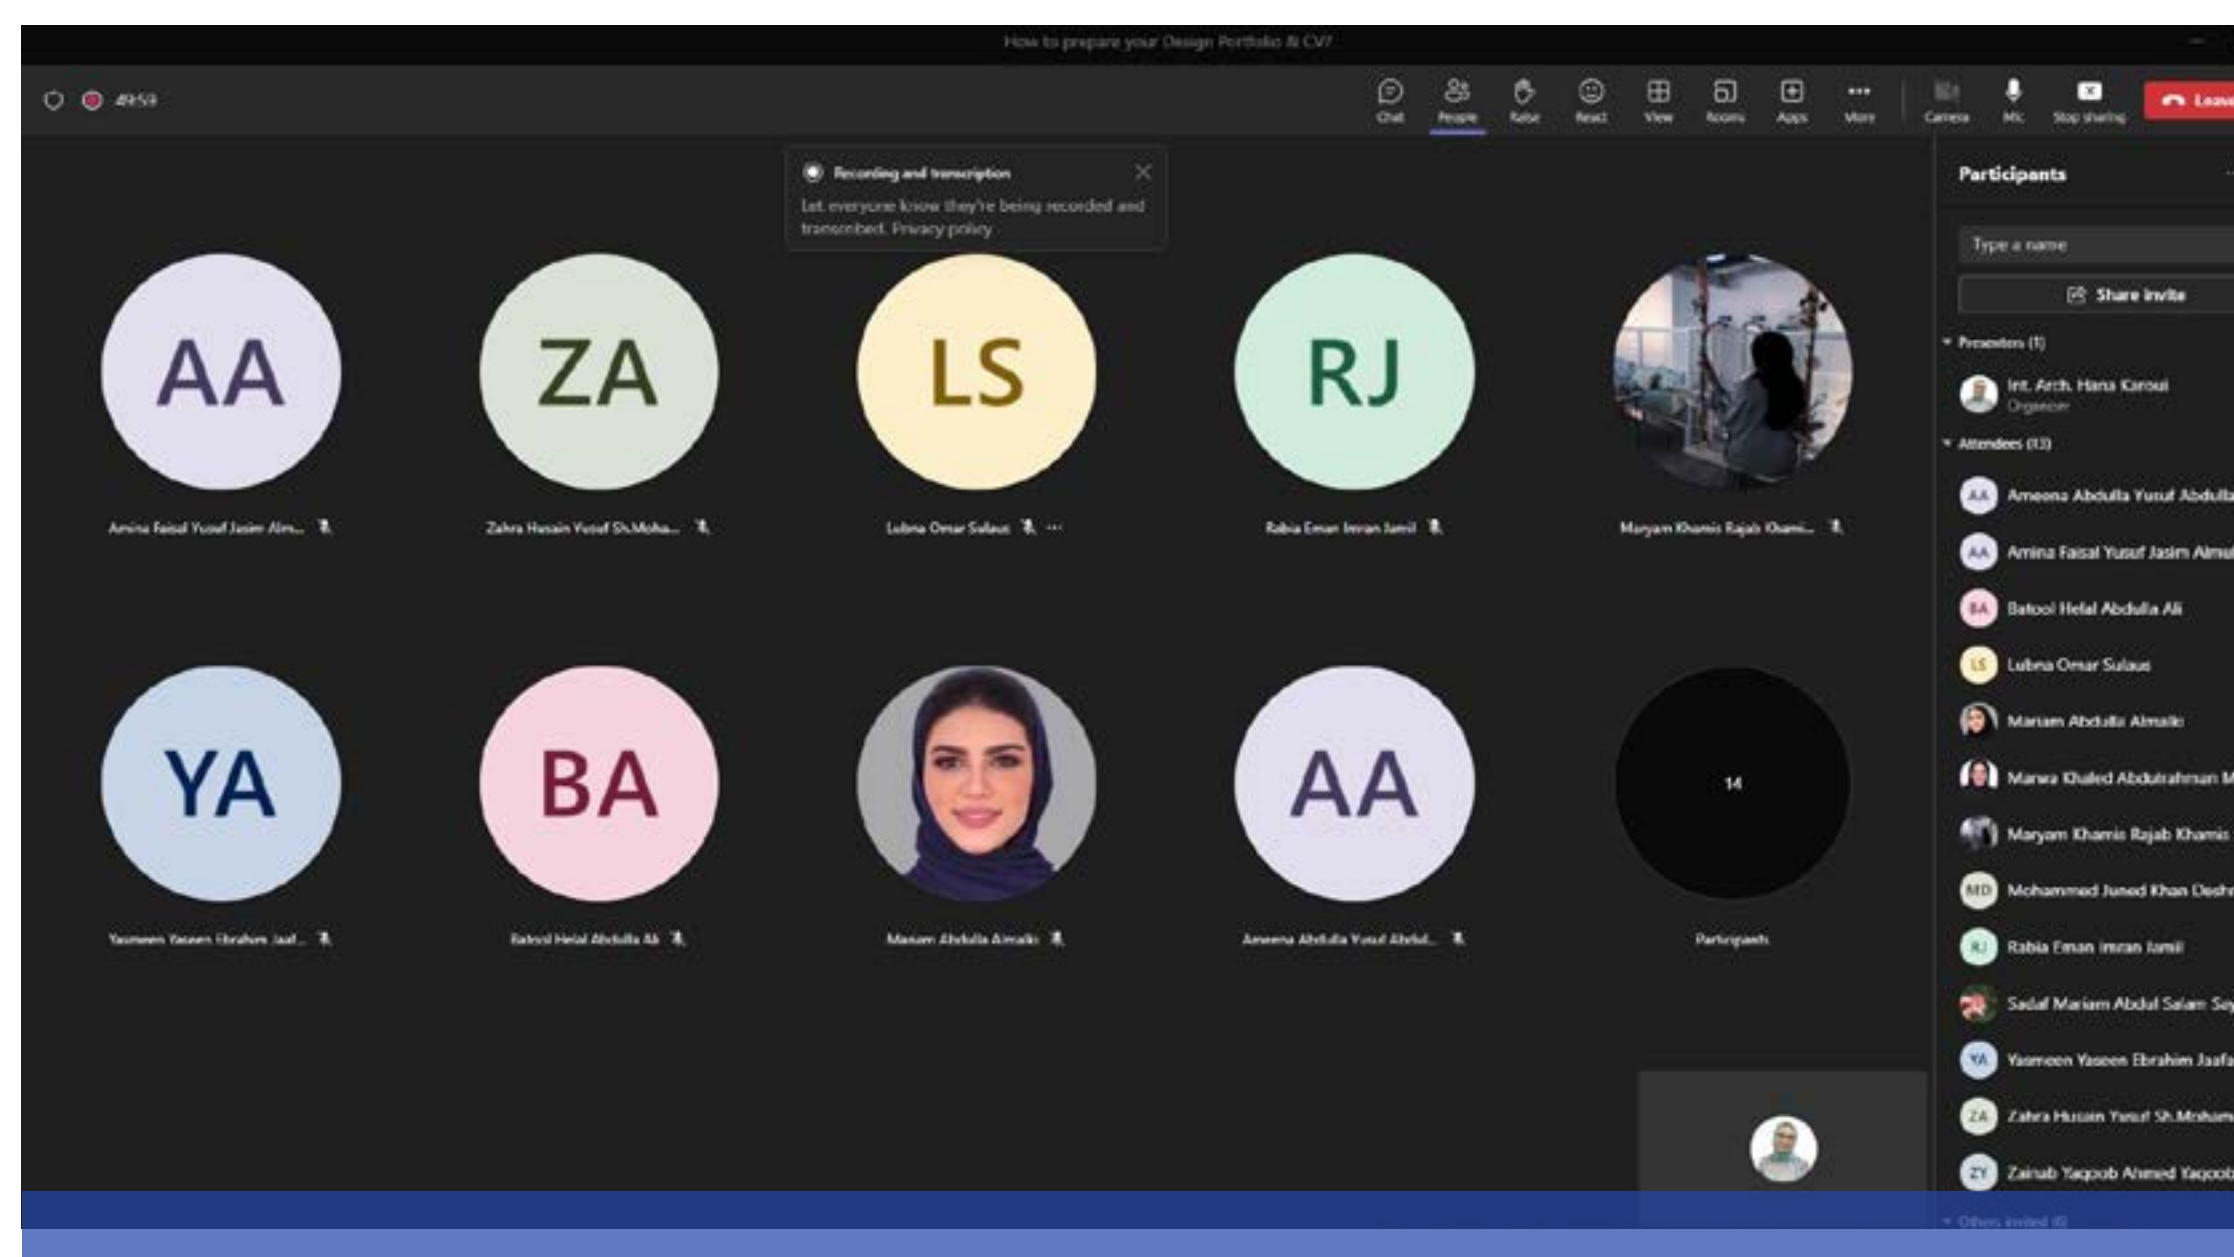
How to prepare your Design Portfolio & CV?

49:59

Chat People Raise React View Rooms Apps More Camera Mic Stop sharing Leave

Recording and transcription
Let everyone know they're being recorded and transcribed. Privacy policy

AA
Amina Faisal Yusuf Jasim Alm...

ZA
Zahra Husain Yusuf Sh.Moha...

LS
Lubna Omar Sulaus

RJ
Rabia Eman Imran Jamil

Maryam Khamis Rajab Khami...

YA
Yasmeen Yaseen Ebrahim Jaaf...

BA
Batool Helal Abdulla Ali

Mariam Abdulla Almalki

AA
Ameena Abdulla Yusuf Abdul...

14
Participants

Participants
Type a name
Share invite
Presenters (1)
Int. Arch. Hana Karoui
Organizer
Attendees (13)
AA Ameena Abdulla Yusuf Abdulla
AA Amina Faisal Yusuf Jasim Almu
BA Batool Helal Abdulla Ali
LS Lubna Omar Sulaus
Mariam Abdulla Almalki
Marwa Khaled Abdulrahman M
Maryam Khamis Rajab Khamis
MD Mohammed Juned Khan Deshm
RJ Rabia Eman Imran Jamil
Sadaf Mariam Abdul Salam Sa
YA Yasmeen Yaseen Ebrahim Jaafa
ZA Zahra Husain Yusuf Sh.Moham
ZY Zainab Yaqoob Ahmed Yaqoob
Others invited (6)